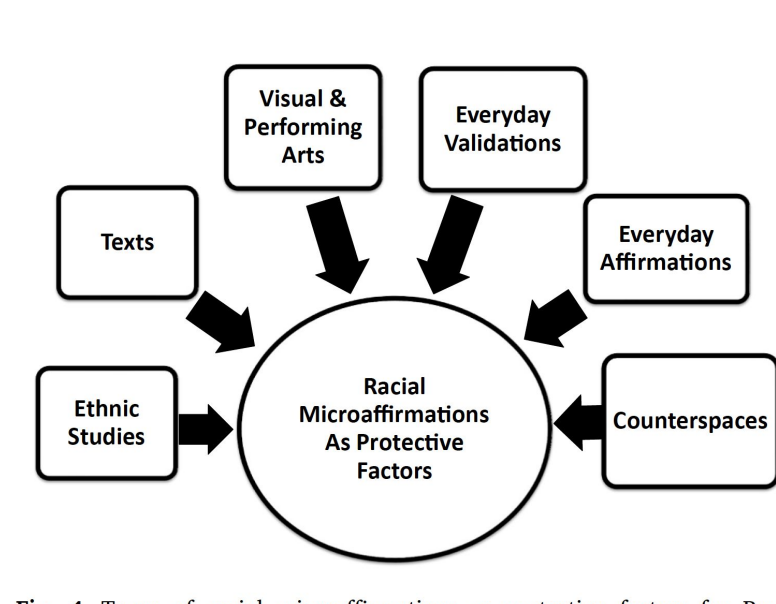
Visual & Performing Arts

Everyday Validations

Texts

Everyday Affirmations

Ethnic Studies

Racial Microaffirmations As Protective Factors

Counterspaces

Fig. 1. Types of racial microaffirmations as protective factors for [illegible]